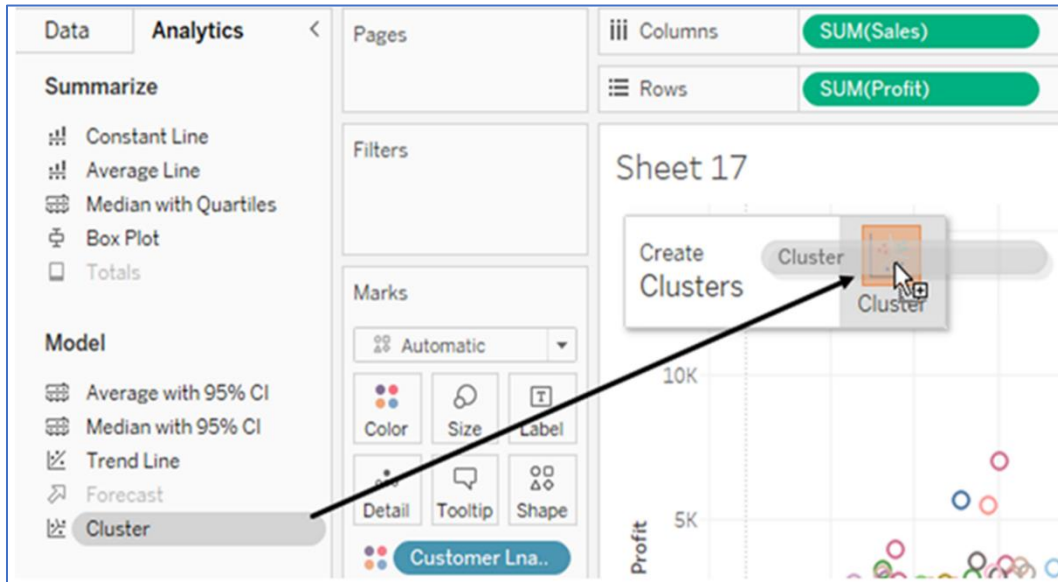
Data Analytics <

Summarize

Constant Line
Average Line
Median with Quartiles
Box Plot
Totals

Model

Average with 95% CI
Median with 95% CI
Trend Line
Forecast
Cluster

Pages

Filters

Marks

Automatic

Color
Size
Label
Detail
Tooltip
Shape

Customer Lna..

Columns SUM(Sales)

Rows SUM(Profit)

Sheet 17

Create Clusters

Cluster

Cluster

10K

5K

Profit